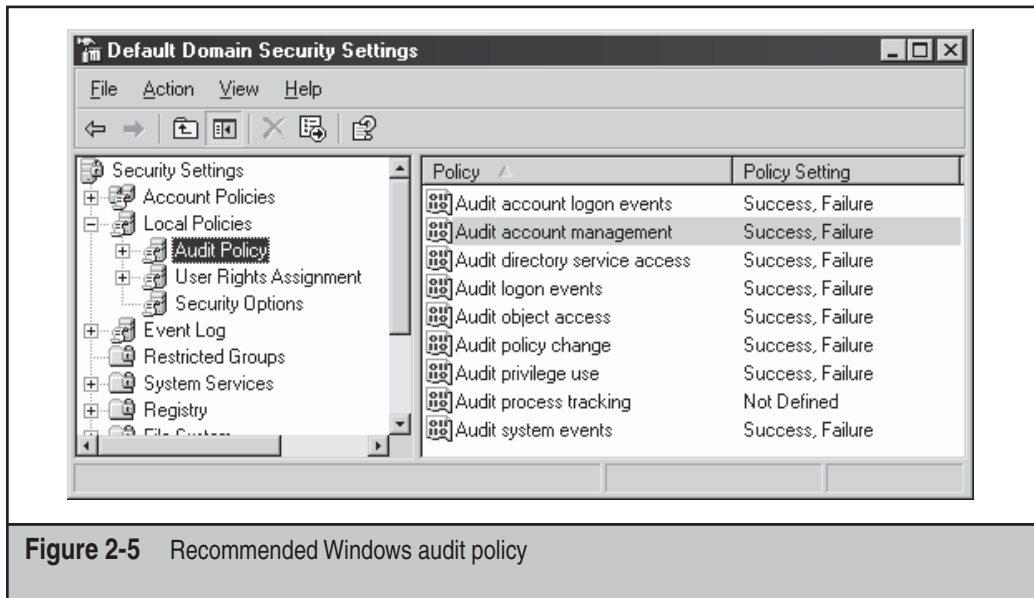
Default Domain Security Settings

File Action View Help

Security Settings
Account Policies
Local Policies
Audit Policy
User Rights Assignment
Security Options
Event Log
Restricted Groups
System Services
Registry
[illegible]

| Policy | Policy Setting |
|---|---|
| Audit account logon events | Success, Failure |
| Audit account management | Success, Failure |
| Audit directory service access | Success, Failure |
| Audit logon events | Success, Failure |
| Audit object access | Success, Failure |
| Audit policy change | Success, Failure |
| Audit privilege use | Success, Failure |
| Audit process tracking | Not Defined |
| Audit system events | Success, Failure |

**Figure 2-5** Recommended Windows audit policy